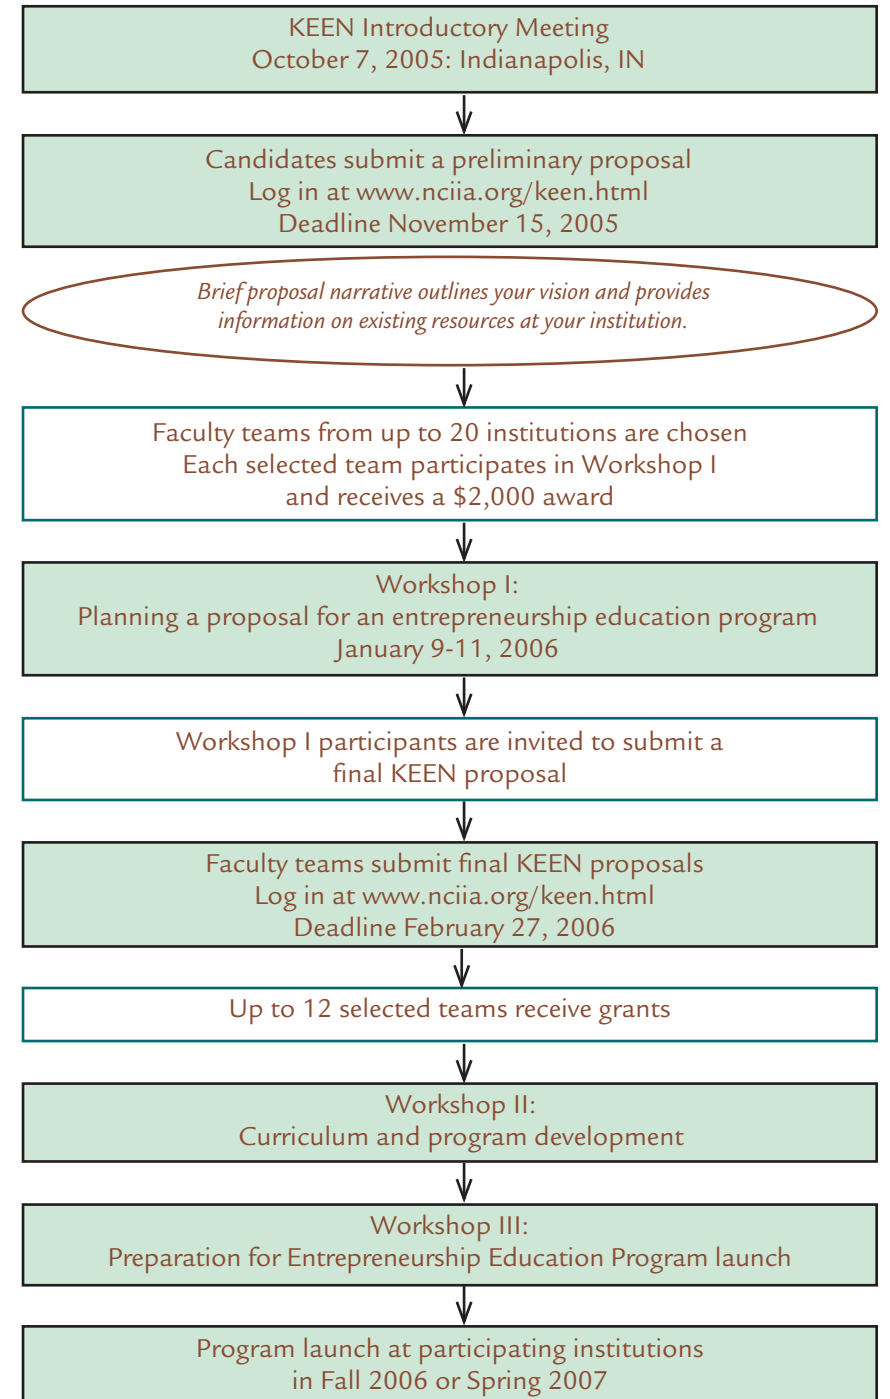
KEEN Introductory Meeting
October 7, 2005: Indianapolis, IN

Candidates submit a preliminary proposal
Log in at www.nciia.org/keen.html
Deadline November 15, 2005

Brief proposal narrative outlines your vision and provides information on existing resources at your institution.

Faculty teams from up to 20 institutions are chosen
Each selected team participates in Workshop I
and receives a \$2,000 award

Workshop I:
Planning a proposal for an entrepreneurship education program
January 9-11, 2006

Workshop I participants are invited to submit a final KEEN proposal

Faculty teams submit final KEEN proposals
Log in at www.nciia.org/keen.html
Deadline February 27, 2006

Up to 12 selected teams receive grants

Workshop II:
Curriculum and program development

Workshop III:
Preparation for Entrepreneurship Education Program launch

Program launch at participating institutions
in Fall 2006 or Spring 2007